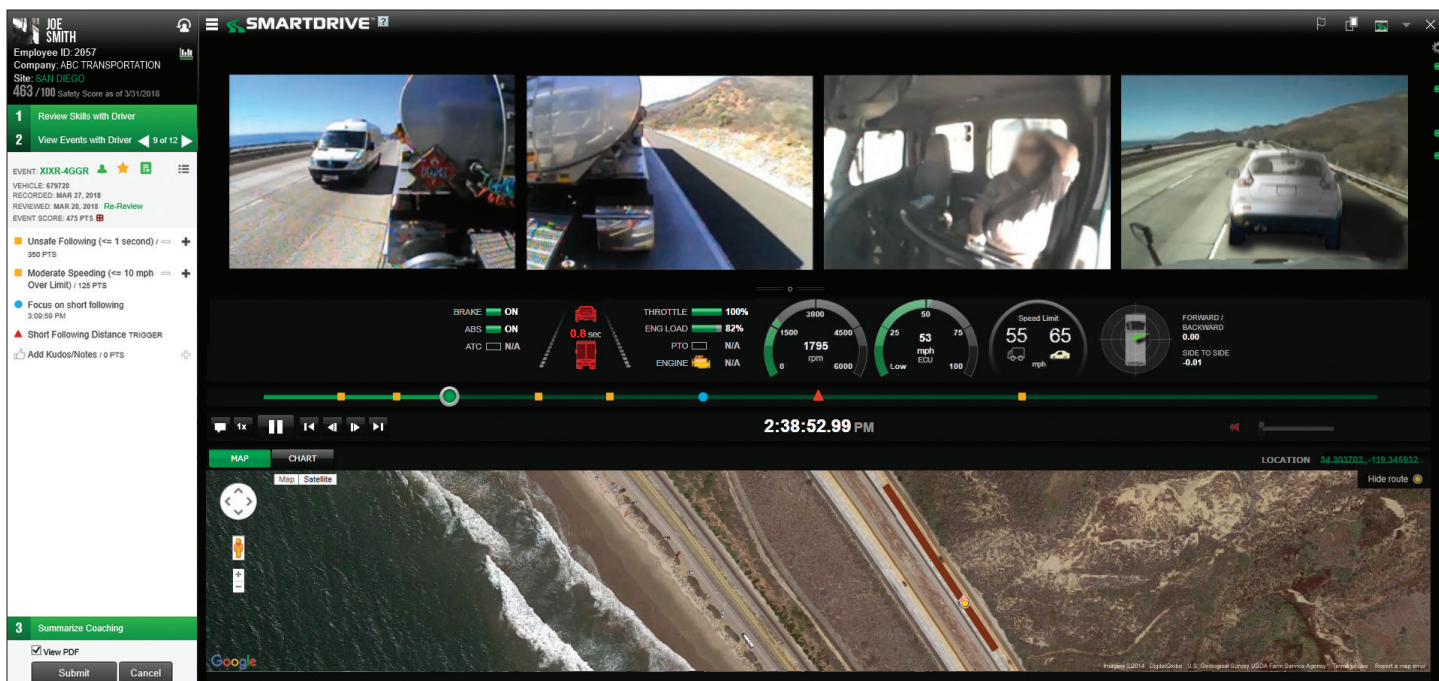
JOE SMITH
Employee ID: 2057
Company: ABC TRANSPORTATION
Site: SAN DIEGO
463 / 100 Safety Score as of 3/31/2018

1 Review Skills with Driver
2 View Events with Driver 9 of 12

EVENT: XIXR-4GGR
VEHICLE: 679728
RECORDED: MAR 27, 2018
REVIEWED: MAR 28, 2018 Re-Review
EVENT SCORE: 475 PTS

Unsafe Following (<= 1 second) / 350 PTS
Moderate Speeding (<= 10 mph Over Limit) / 125 PTS
Focus on short following 3:09:50 PM
Short Following Distance TRIGGER
Add Kudos/Notes / 0 PTS

3 Summarize Coaching
View PDF
Submit Cancel

SMARTDRIVE

BRAKE ON
ABS ON
ATC N/A
0.6 sec
THROTTLE 100%
ENG LOAD 82%
PTO N/A
ENGINE N/A
3000 1500 4500 0 6000 1795 rpm
50 25 75 Low 100 53 mph ECU
Speed Limit 55 65 mph
FORWARD / BACKWARD 0.00
SIDE TO SIDE -0.01

1x
2:38:52.99 PM

MAP CHART
LOCATION 34.303702,-119.345932
Map Satellite
Hide route
Google
Imagery ©2014 DigitalGlobe, U.S. Geological Survey, USDA Farm Service Agency Terms of Use Report a map error